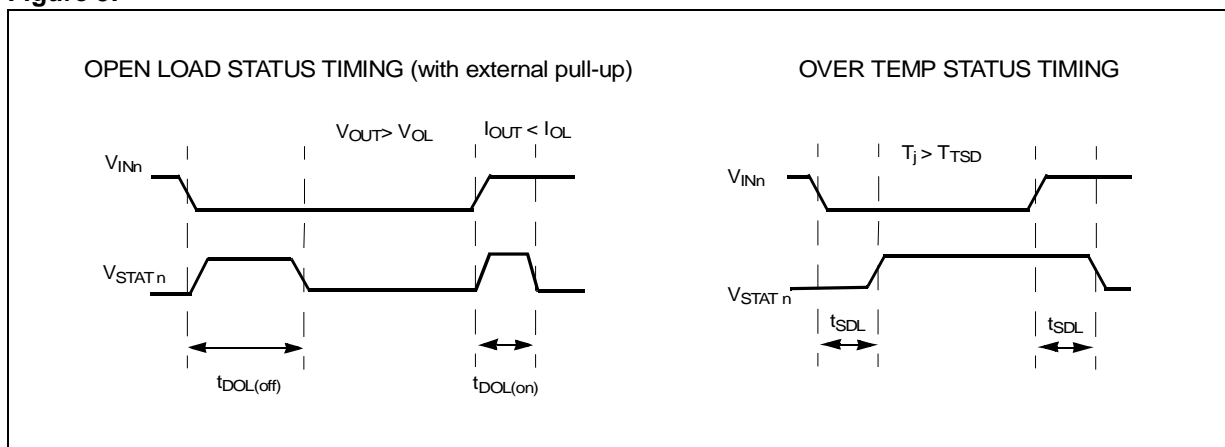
Figure 3:

OPEN LOAD STATUS TIMING (with external pull-up)

$V_{OUT} > V_{OL}$

$I_{OUT} < I_{OL}$

$V_{INn}$

$V_{STAT\,n}$

$t_{DOL(off)}$

$t_{DOL(on)}$

OVER TEMP STATUS TIMING

$T_j > T_{TSD}$

$V_{INn}$

$V_{STAT\,n}$

$t_{SDL}$

$t_{SDL}$